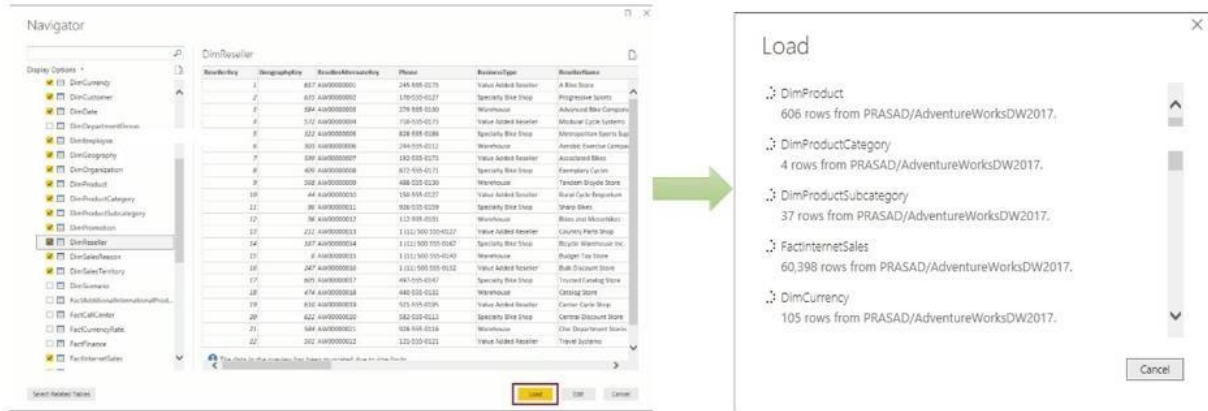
Navigator

Display Options

DimCurrency
DimCustomer
DimDate
DimDepartmentGroup
DimEmployee
DimGeography
DimOrganization
DimProduct
DimProductCategory
DimProductSubcategory
DimPromotion
DimReseller
DimSalesReason
DimSalesTerritory
DimScenario
FactAdditionalInternationalProd...
FactCallCenter
FactCurrencyRate
FactFinance
FactInternetSales

DimReseller

| ResellerKey | GeographyKey | ResellerAlternateKey | Phone | BusinessType | ResellerName |
|---|---|---|---|---|---|
| 1 | 637 | AW00000001 | 245-555-0173 | Value Added Reseller | A Bike Store |
| 2 | 635 | AW00000002 | 170-555-0127 | Specialty Bike Shop | Progressive Sports |
| 3 | 584 | AW00000003 | 279-555-0130 | Warehouse | Advanced Bike Components |
| 4 | 572 | AW00000004 | 710-555-0173 | Value Added Reseller | Modular Cycle Systems |
| 5 | 322 | AW00000005 | 828-555-0186 | Specialty Bike Shop | Metropolitan Sports Sup |
| 6 | 305 | AW00000006 | 244-555-0112 | Warehouse | Aerobic Exercise Company |
| 7 | 330 | AW00000007 | 192-555-0173 | Value Added Reseller | Associated Bikes |
| 8 | 409 | AW00000008 | 872-555-0171 | Specialty Bike Shop | Exemplary Cycles |
| 9 | 508 | AW00000009 | 488-555-0130 | Warehouse | Tandem Bicycle Store |
| 10 | 44 | AW00000010 | 150-555-0127 | Value Added Reseller | Rural Cycle Emporium |
| 11 | 98 | AW00000011 | 926-555-0159 | Specialty Bike Shop | Sharp Bikes |
| 12 | 96 | AW00000012 | 112-555-0191 | Warehouse | Bikes and Motorbikes |
| 13 | 232 | AW00000013 | 1 (11) 500 555-0127 | Value Added Reseller | Country Parts Shop |
| 14 | 107 | AW00000014 | 1 (11) 500 555-0167 | Specialty Bike Shop | Bicycle Warehouse Inc. |
| 15 | 8 | AW00000015 | 1 (11) 500 555-0140 | Warehouse | Budget Toy Store |
| 16 | 247 | AW00000016 | 1 (11) 500 555-0132 | Value Added Reseller | Bulk Discount Store |
| 17 | 605 | AW00000017 | 497-555-0147 | Specialty Bike Shop | Trusted Catalog Store |
| 18 | 474 | AW00000018 | 440-555-0132 | Warehouse | Catalog Store |
| 19 | 632 | AW00000019 | 521-555-0195 | Value Added Reseller | Center Cycle Shop |
| 20 | 622 | AW00000020 | 582-555-0113 | Specialty Bike Shop | Central Discount Store |
| 21 | 584 | AW00000021 | 928-555-0116 | Warehouse | Chic Department Stores |
| 22 | 302 | AW00000022 | 125-555-0121 | Value Added Reseller | Travel Systems |

The data in the preview has been truncated due to size limits.

Select Related Tables

Load Edit Cancel

Load

DimProduct
606 rows from PRASAD/AdventureWorksDW2017.

DimProductCategory
4 rows from PRASAD/AdventureWorksDW2017.

DimProductSubcategory
37 rows from PRASAD/AdventureWorksDW2017.

FactInternetSales
60,398 rows from PRASAD/AdventureWorksDW2017.

DimCurrency
105 rows from PRASAD/AdventureWorksDW2017.

Cancel